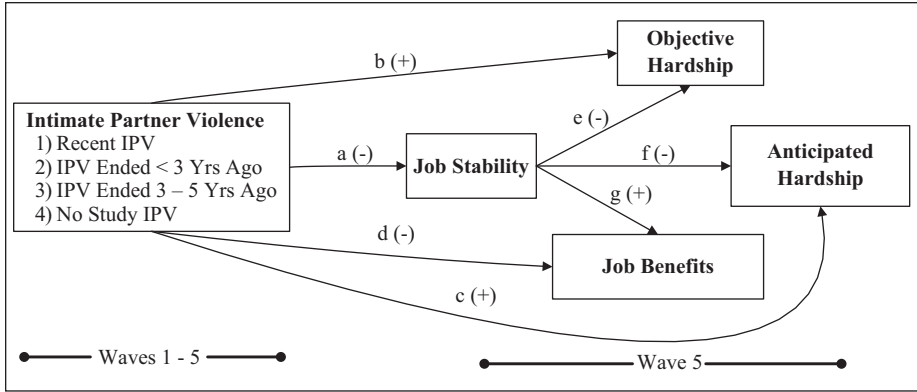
b (+)

Objective Hardship

Intimate Partner Violence
1) Recent IPV
2) IPV Ended < 3 Yrs Ago
3) IPV Ended 3 – 5 Yrs Ago
4) No Study IPV

a (-)

Job Stability

e (-)

f (-)

g (+)

Anticipated Hardship

d (-)

Job Benefits

c (+)

Waves 1 - 5

Wave 5